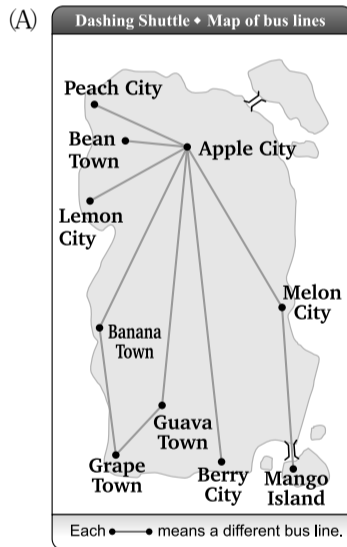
(A)

Dashing Shuttle • Map of bus lines

Peach City

Bean Town

Apple City

Lemon City

Melon City

Banana Town

Guava Town

Grape Town

Berry City

Mango Island

Each •——• means a different bus line.